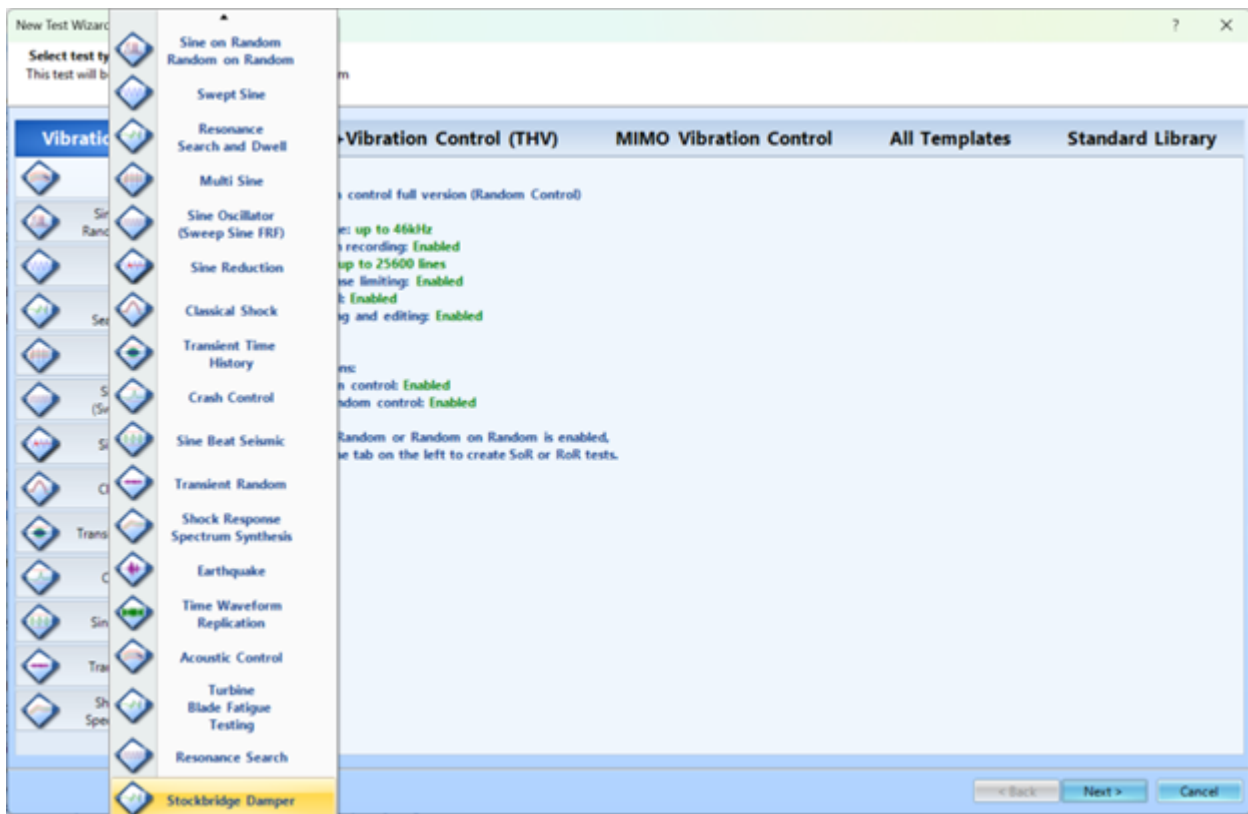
New Test Wizard

Select test ty
This test will b m

Sine on Random Random on Random
Swept Sine
Resonance Search and Dwell
Multi Sine
Sine Oscillator (Sweep Sine FRF)
Sine Reduction
Classical Shock
Transient Time History
Crash Control
Sine Beat Seismic
Transient Random
Shock Response Spectrum Synthesis
Earthquake
Time Waveform Replication
Acoustic Control
Turbine Blade Fatigue Testing
Resonance Search
Stockbridge Damper

Vibratio

Sir Ranc
Sec
S (Sw
Si
Cl
Transi
C
Sin
Tra
Sh Spe

-Vibration Control (THV) | MIMO Vibration Control | All Templates | Standard Library

control full version (Random Control)

e: up to 46kHz
recording: Enabled
up to 25600 lines
se limiting: Enabled
: Enabled
g and editing: Enabled

ns:
control: Enabled
dom control: Enabled

Random or Random on Random is enabled,
e tab on the left to create SoR or RoR tests.

< Back Next > Cancel

? ×